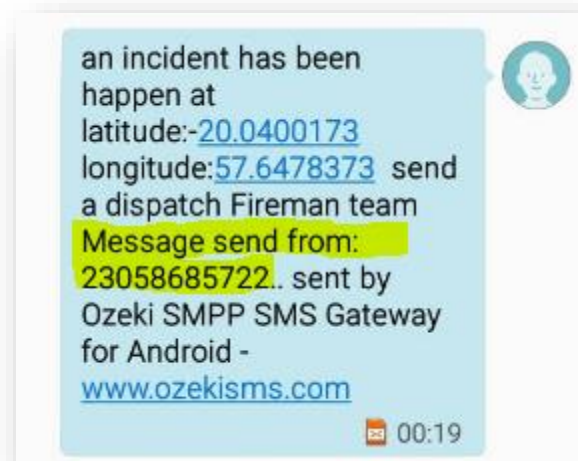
an incident has been happen at latitude:-20.0400173 longitude:57.6478373 send a dispatch Fireman team Message send from: 23058685722.. sent by Ozeki SMPP SMS Gateway for Android - www.ozekisms.com

00:19